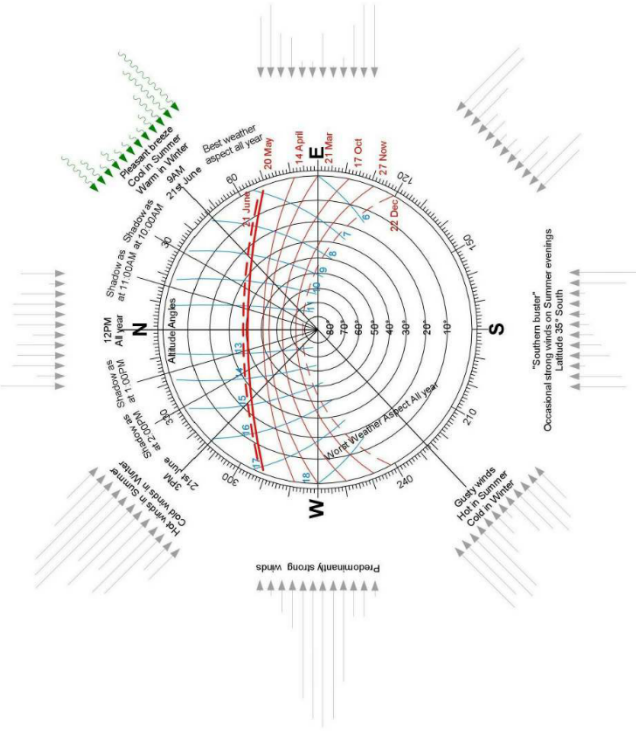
Pleasant breeze
Cool in Summer
Warm in Winter

9AM
21st June

Best weather
aspect all year

20 May
14 April
21 Mar
17 Oct
27 Nov
22 Dec
21 June

E
120
150
S
N
W

Shadow as
at 10.00AM

Shadow as
at 11.00AM

12PM
All year

Altitude Angles

Shadow as
at 1.00PM

Shadow as
at 2.00PM

3PM
21st June

Hot winds in Summer
Cold winds in Winter

"Southern buster"
Occasional strong winds on Summer evenings
Latitude 35° South

80°
70°
60°
50°
40°
30°
20°
10°

6
7
8
9
10
11
12
13
14
15
16
17
18

30
60
90
210
240
300
330

Worst Weather Aspect All year

Gusty winds
Hot in Summer
Cold in Winter

Predominantly strong winds